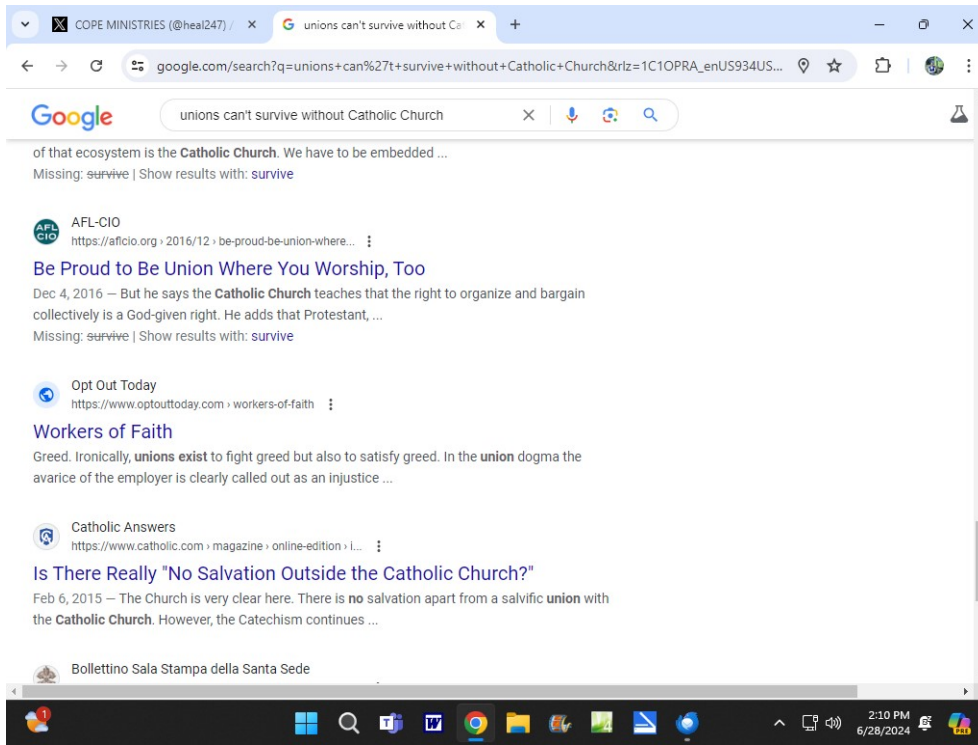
COPE MINISTRIES (@heal247) / ×
unions can't survive without Ca ×
+

google.com/search?q=unions+can%27t+survive+without+Catholic+Church&rlz=1C1OPRA_enUS934US...

Google
unions can't survive without Catholic Church

of that ecosystem is the **Catholic Church**. We have to be embedded ...
Missing: ~~survive~~ | Show results with: survive

AFL CIO
AFL-CIO
https://aflcio.org › 2016/12 › be-proud-be-union-where...
Be Proud to Be Union Where You Worship, Too
Dec 4, 2016 — But he says the **Catholic Church** teaches that the right to organize and bargain collectively is a God-given right. He adds that Protestant, ...
Missing: ~~survive~~ | Show results with: survive

Opt Out Today
https://www.optouttoday.com › workers-of-faith
Workers of Faith
Greed. Ironically, **unions exist** to fight greed but also to satisfy greed. In the **union** dogma the avarice of the employer is clearly called out as an injustice ...

Catholic Answers
https://www.catholic.com › magazine › online-edition › i...
Is There Really "No Salvation Outside the Catholic Church?"
Feb 6, 2015 — The Church is very clear here. There is **no** salvation apart from a salvific **union** with the **Catholic Church**. However, the Catechism continues ...

Bollettino Sala Stampa della Santa Sede

1
2:10 PM
6/28/2024